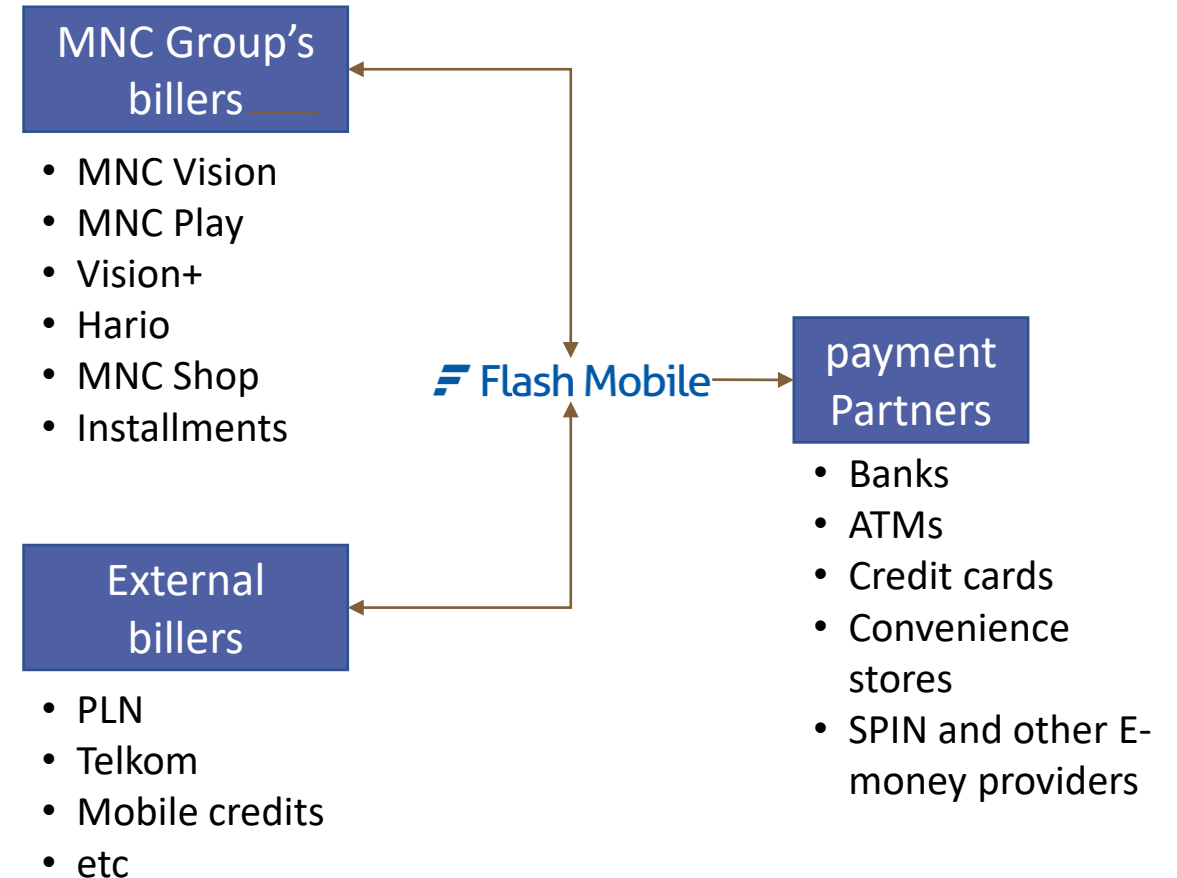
MNC Group's billers

- MNC Vision
- MNC Play
- Vision+
- Hario
- MNC Shop
- Installments

External billers

- PLN
- Telkom
- Mobile credits
- etc

Flash Mobile

payment Partners

- Banks
- ATMs
- Credit cards
- Convenience stores
- SPIN and other E-money providers